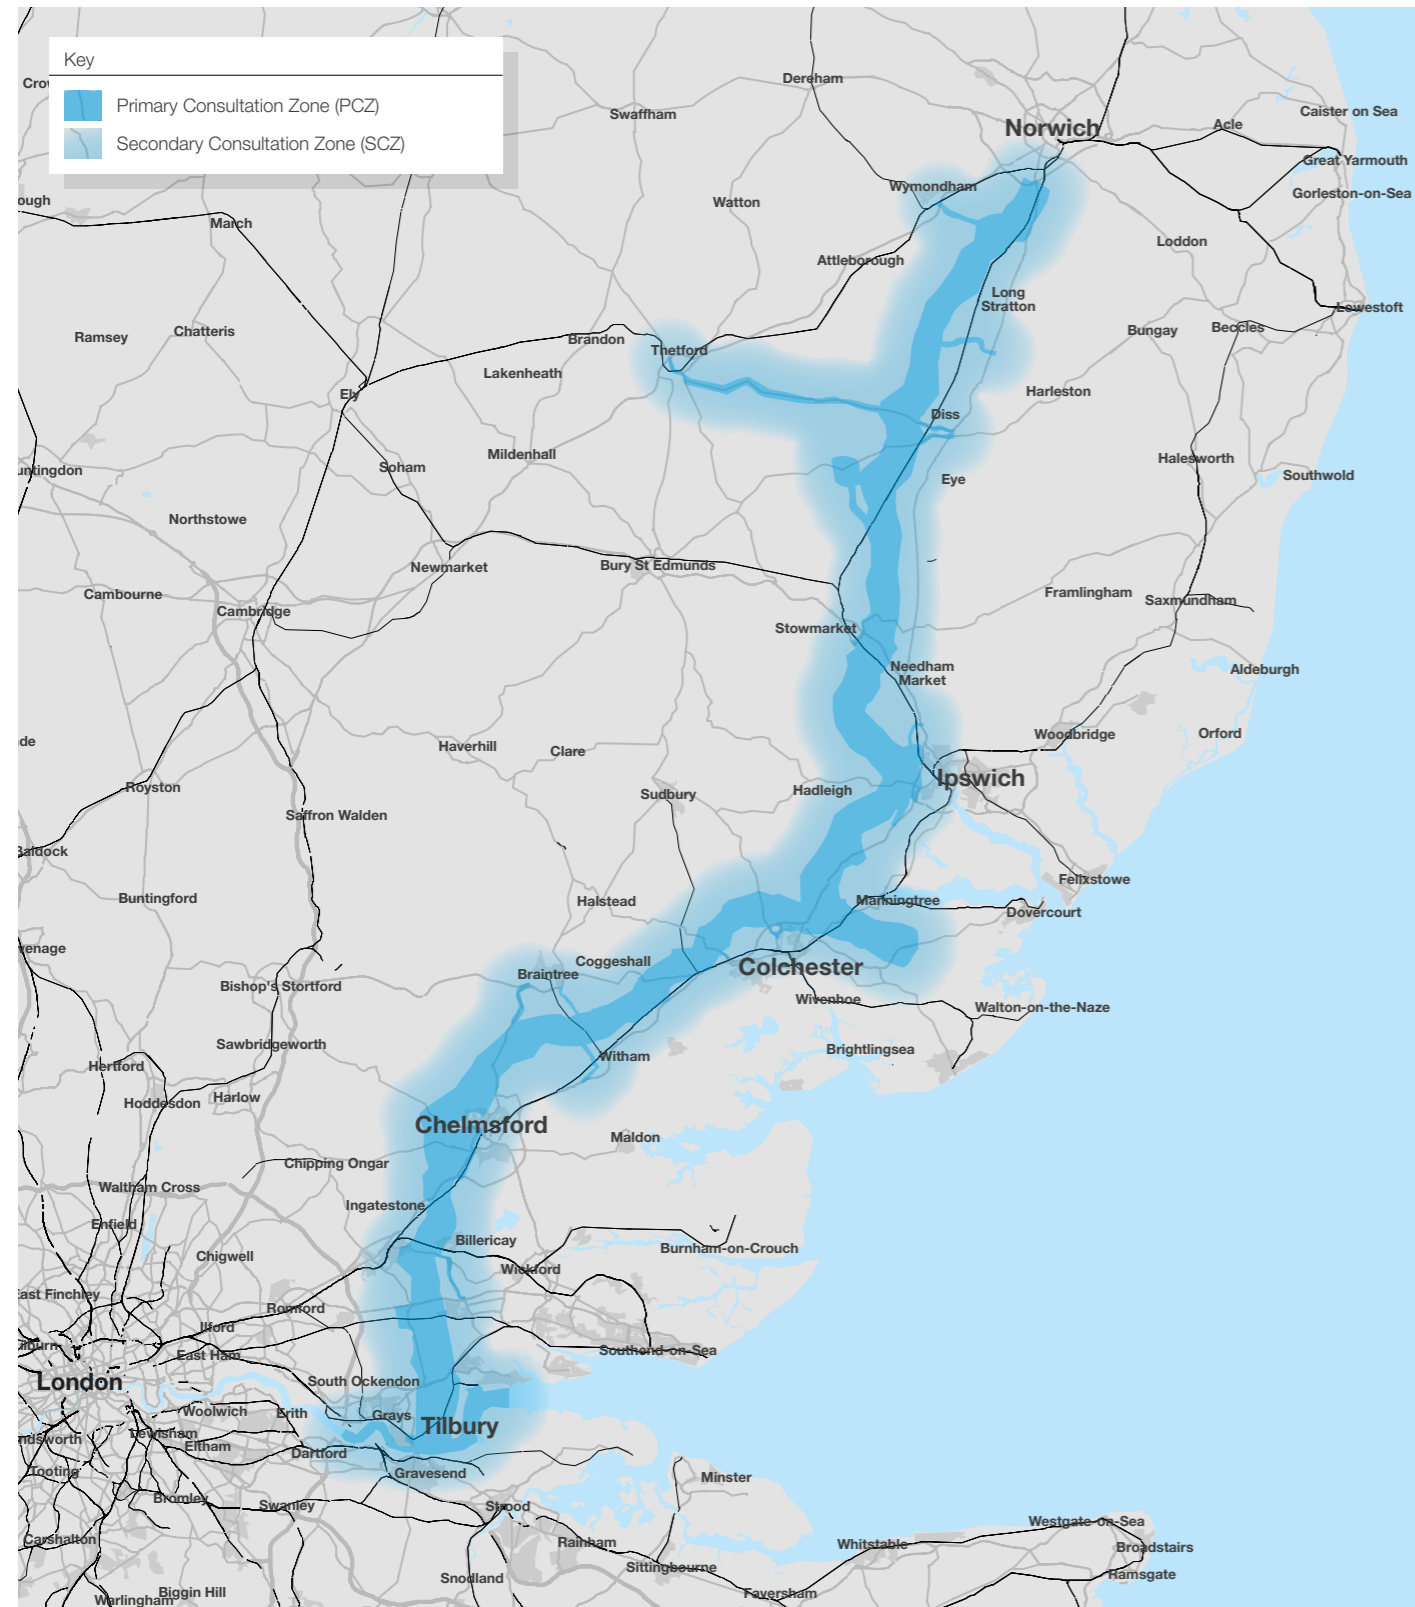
Key
Primary Consultation Zone (PCZ)
Secondary Consultation Zone (SCZ)

Cro
ough
March
Ramsey
Chatteris
untingdon
Northstowe
Cambourne
Cambridge
de
Royston
Baldock
Buntingford
venage
Hertford
Hoddesdon
Waltham Cross
Enfield
East Finchley
London
ndsworth
Tooting
Carshalton
Warlingham
Biggin Hill
Dereham
Swaffham
Watton
Norwich
Wymondham
Attleborough
Long Stratton
Caister on Sea
Acle
Great Yarmouth
Gorleston-on-Sea
Loddon
Lowestoft
Bungay
Beccles
Brandon
Thetford
Lakenheath
Ely
Mildenhall
Soham
Diss
Harleston
Eye
Halesworth
Southwold
Newmarket
Bury St Edmunds
Framlingham
Saxmundham
Stowmarket
Needham Market
Aldeburgh
Woodbridge
Orford
Ipswich
Haverhill
Clare
Sudbury
Hadleigh
Saffron Walden
Felixstowe
Halstead
Manningtree
Dovercourt
Coggeshall
Braintree
Colchester
Wivenhoe
Walton-on-the-Naze
Brightlingsea
Bishop's Stortford
Sawbridgeworth
Witham
Harlow
Chelmsford
Maldon
Chipping Ongar
Ingatestone
Billericay
Burnham-on-Crouch
Wickford
Chigwell
Romford
Ilford
East Ham
Southend-on-Sea
South Ockendon
Woolwich
Erith
Grays
Tilbury
Lewisham
Eltham
Dartford
Gravesend
Minster
Bromley
Swanley
Strood
Rainham
Sittingbourne
Whitstable
Westgate-on-Sea
Broadstairs
Ramsgate
Snodland
Faversham